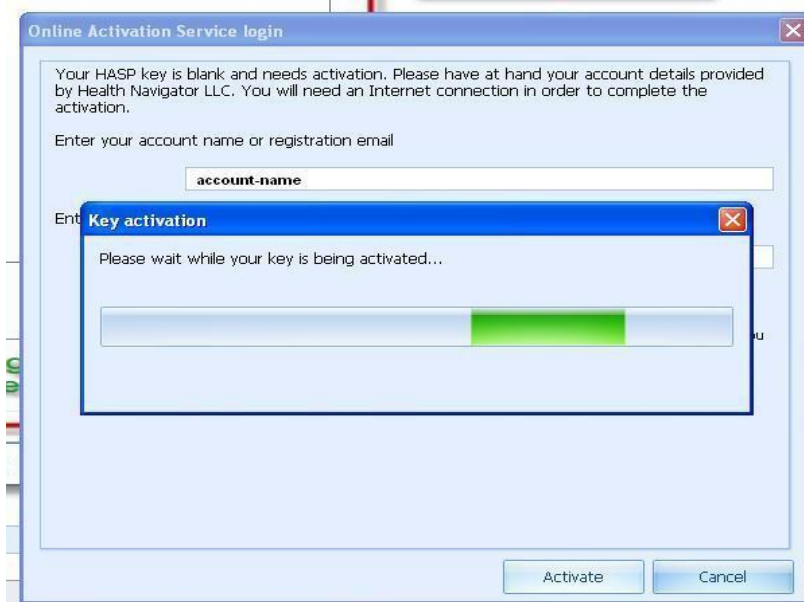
Online Activation Service login

Your HASP key is blank and needs activation. Please have at hand your account details provided by Health Navigator LLC. You will need an Internet connection in order to complete the activation.

Enter your account name or registration email

account-name

Ent

Key activation

Please wait while your key is being activated...

u

Activate

Cancel